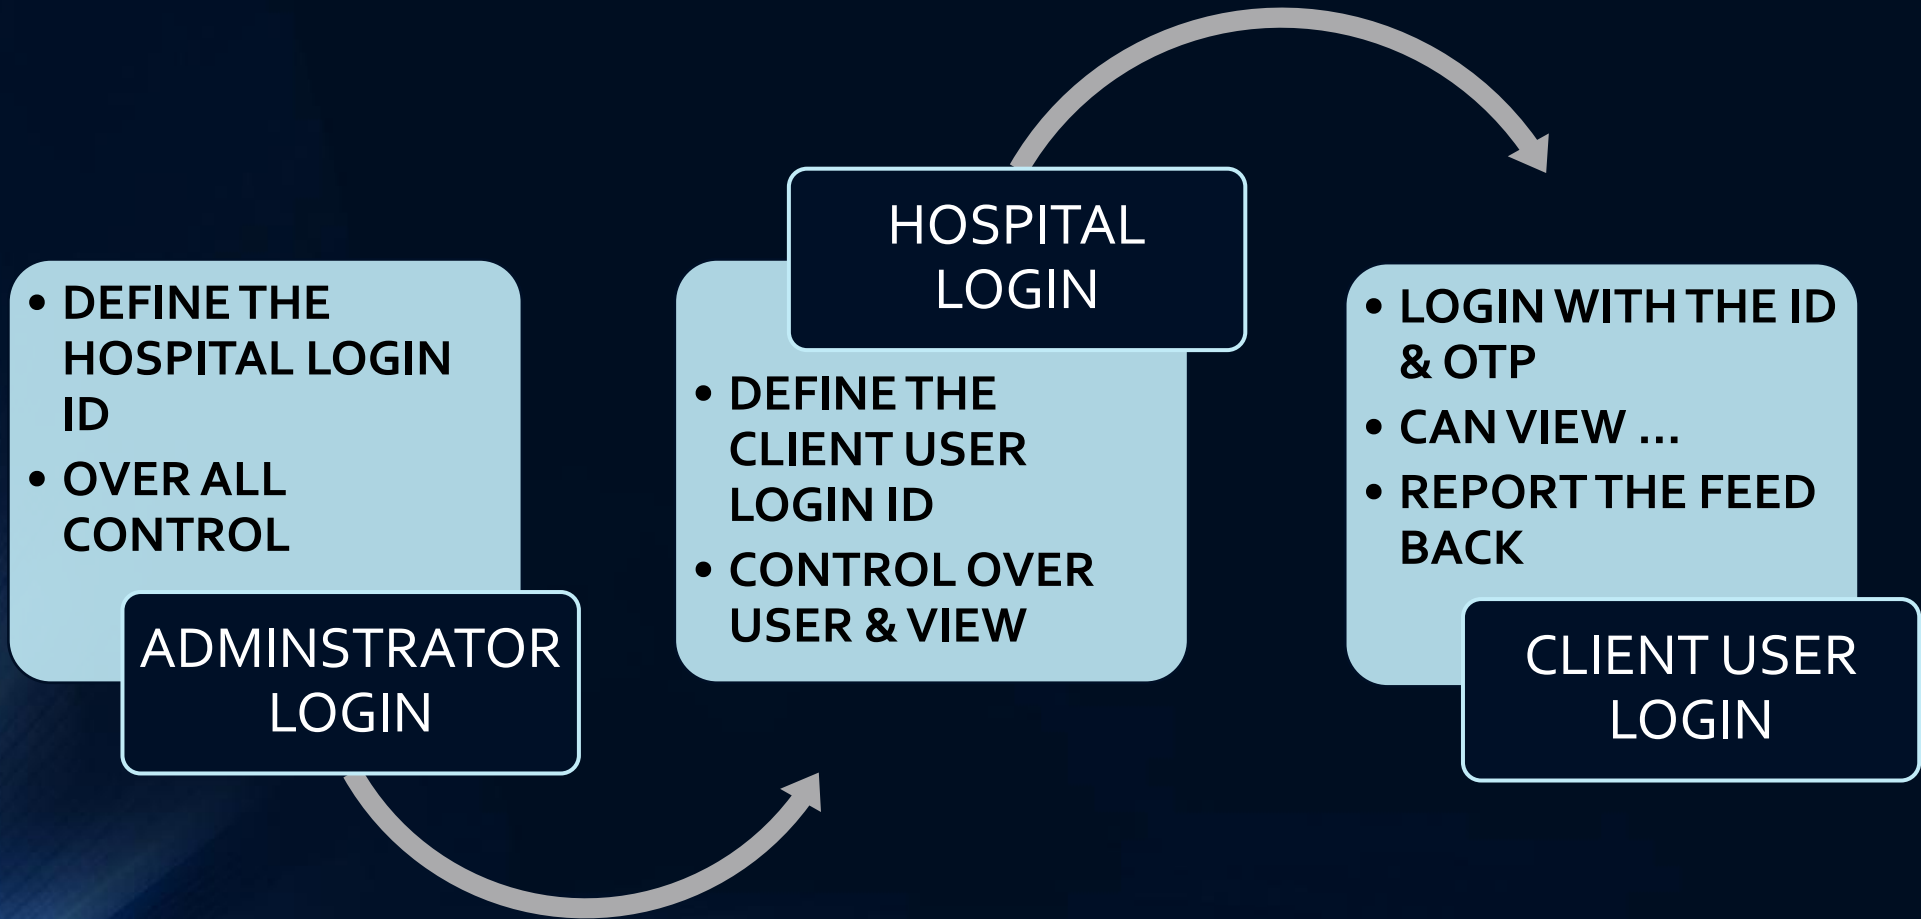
- DEFINE THE HOSPITAL LOGIN ID
- OVER ALL CONTROL

ADMINSTRATOR LOGIN

HOSPITAL LOGIN

- DEFINE THE CLIENT USER LOGIN ID
- CONTROL OVER USER & VIEW

- LOGIN WITH THE ID & OTP
- CAN VIEW ...
- REPORT THE FEED BACK

CLIENT USER LOGIN